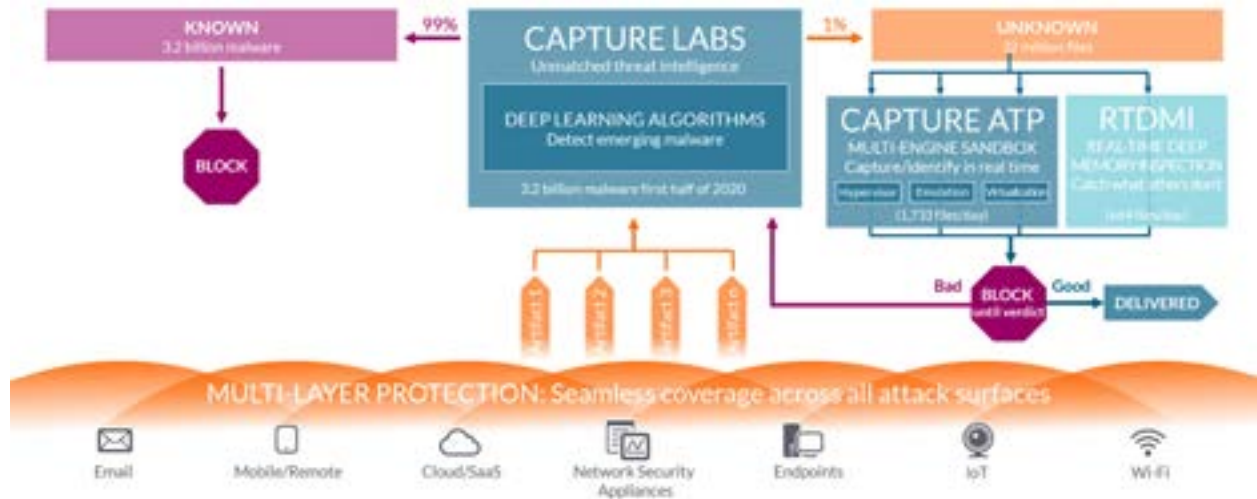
KNOWN
3.2 billion malware

99%

CAPTURE LABS
Unmatched threat intelligence

DEEP LEARNING ALGORITHMS
Detect emerging malware

3.2 billion malware first half of 2020

1%

UNKNOWN
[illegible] million files

BLOCK

CAPTURE ATP
MULTI-ENGINE SANDBOX
Capture/identify in real time

Hypervisor
Emulation
Virtualization

(1,733 files/day)

RTDMI
REAL-TIME DEEP MEMORY INSPECTION
Catch what others don't

([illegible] files/day)

Artifact 1
Artifact 2
Artifact 3
Artifact n

Bad
BLOCK
until verdict
Good
DELIVERED

MULTI-LAYER PROTECTION: Seamless coverage across all attack surfaces

Email
Mobile/Remote
Cloud/SaaS
Network Security Appliances
Endpoints
IoT
Wi-Fi